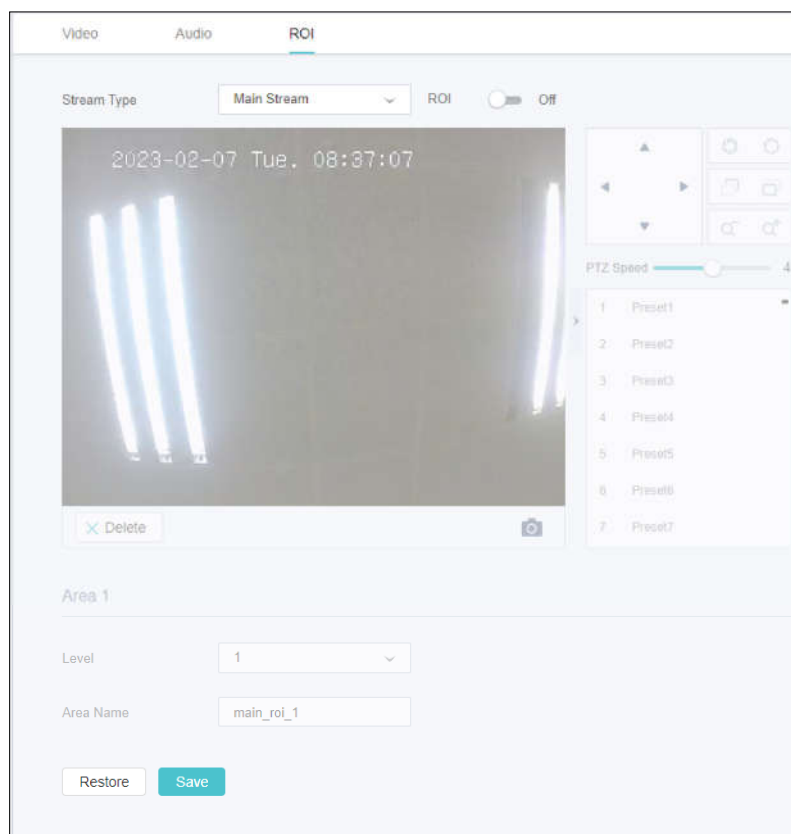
Video Audio ROI

Stream Type Main Stream ROI Off

2023-02-07 Tue. 08:37:07

PTZ Speed 4

1 Preset1
2 Preset2
3 Preset3
4 Preset4
5 Preset5
6 Preset6
7 Preset7

Delete

Area 1

Level 1

Area Name main_roi_1

Restore Save